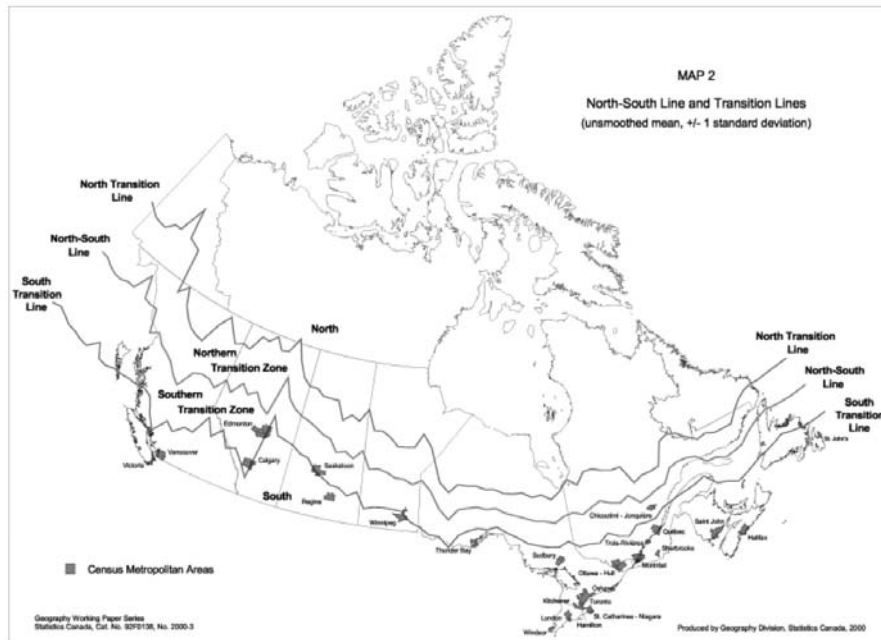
MAP 2

North-South Line and Transition Lines

(unsmoothed mean, +/- 1 standard deviation)

North Transition Line

North-South Line

South Transition Line

North

Northern Transition Zone

Southern Transition Zone

South

North Transition Line

North-South Line

South Transition Line

Victoria

Vancouver

Edmonton

Calgary

Saskatoon

Regina

Winnipeg

Thunder Bay

Sudbury

Chicoutimi - Jonquière

Québec

Trois-Rivières

Sherbrooke

Saint John

Halifax

St. John's

Ottawa - Hull

Montréal

Oshawa

Toronto

Kitchener

London

St. Catharines - Niagara

Hamilton

Windsor

Census Metropolitan Areas

Geography Working Paper Series
Statistics Canada, Cat. No. 92F0138, No. 2000-3

Produced by Geography Division, Statistics Canada, 2000